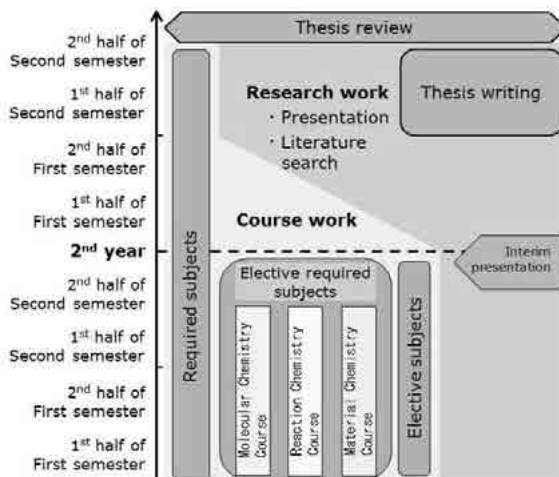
Thesis review

2nd half of Second semester

1st half of Second semester

2nd half of First semester

1st half of First semester

2nd year

2nd half of Second semester

1st half of Second semester

2nd half of First semester

1st half of First semester

Required subjects

Research work
・Presentation
・Literature search

Thesis writing

Course work

Interim presentation

Elective required subjects

Molecular Chemistry Course

Reaction Chemistry Course

Material Chemistry Course

Elective subjects